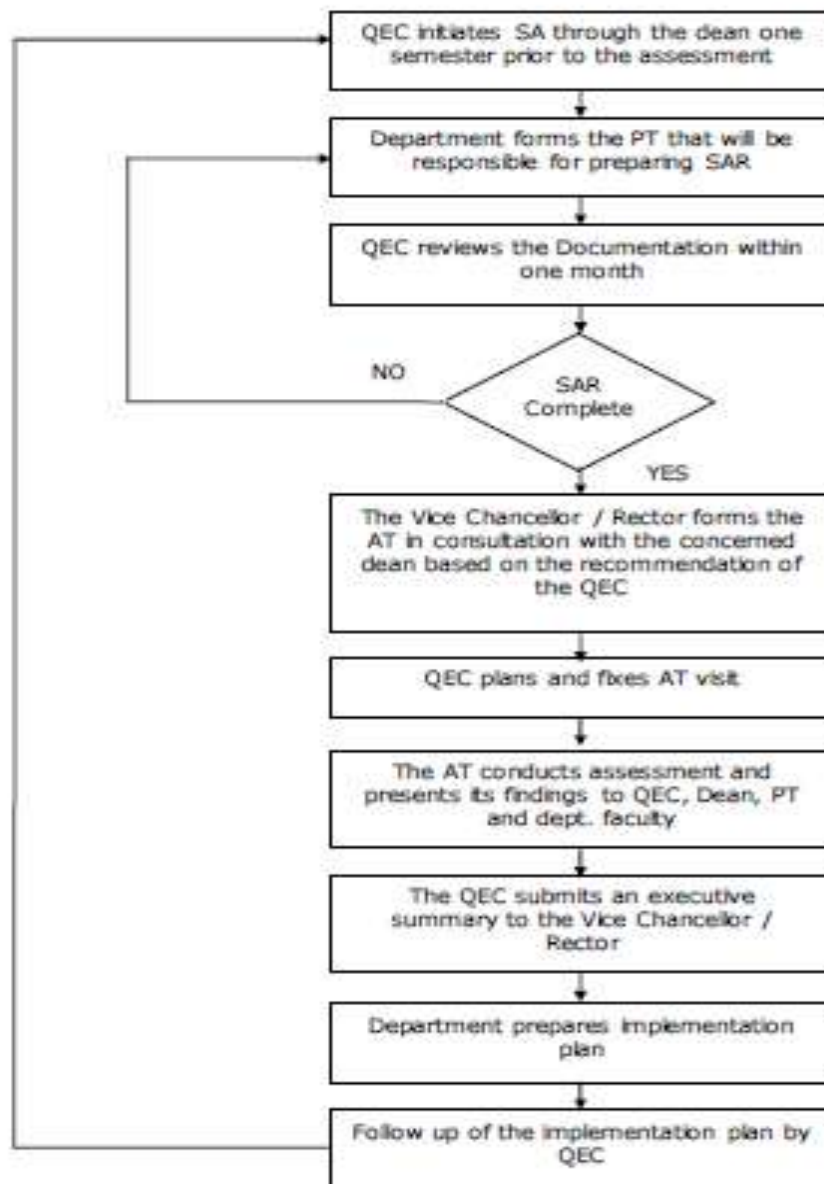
QEC initiates SA through the dean one semester prior to the assessment

Department forms the PT that will be responsible for preparing SAR

QEC reviews the Documentation within one month

NO

SAR Complete

YES

The Vice Chancellor / Rector forms the AT in consultation with the concerned dean based on the recommendation of the QEC

QEC plans and fixes AT visit

The AT conducts assessment and presents its findings to QEC, Dean, PT and dept. faculty

The QEC submits an executive summary to the Vice Chancellor / Rector

Department prepares implementation plan

Follow up of the implementation plan by QEC